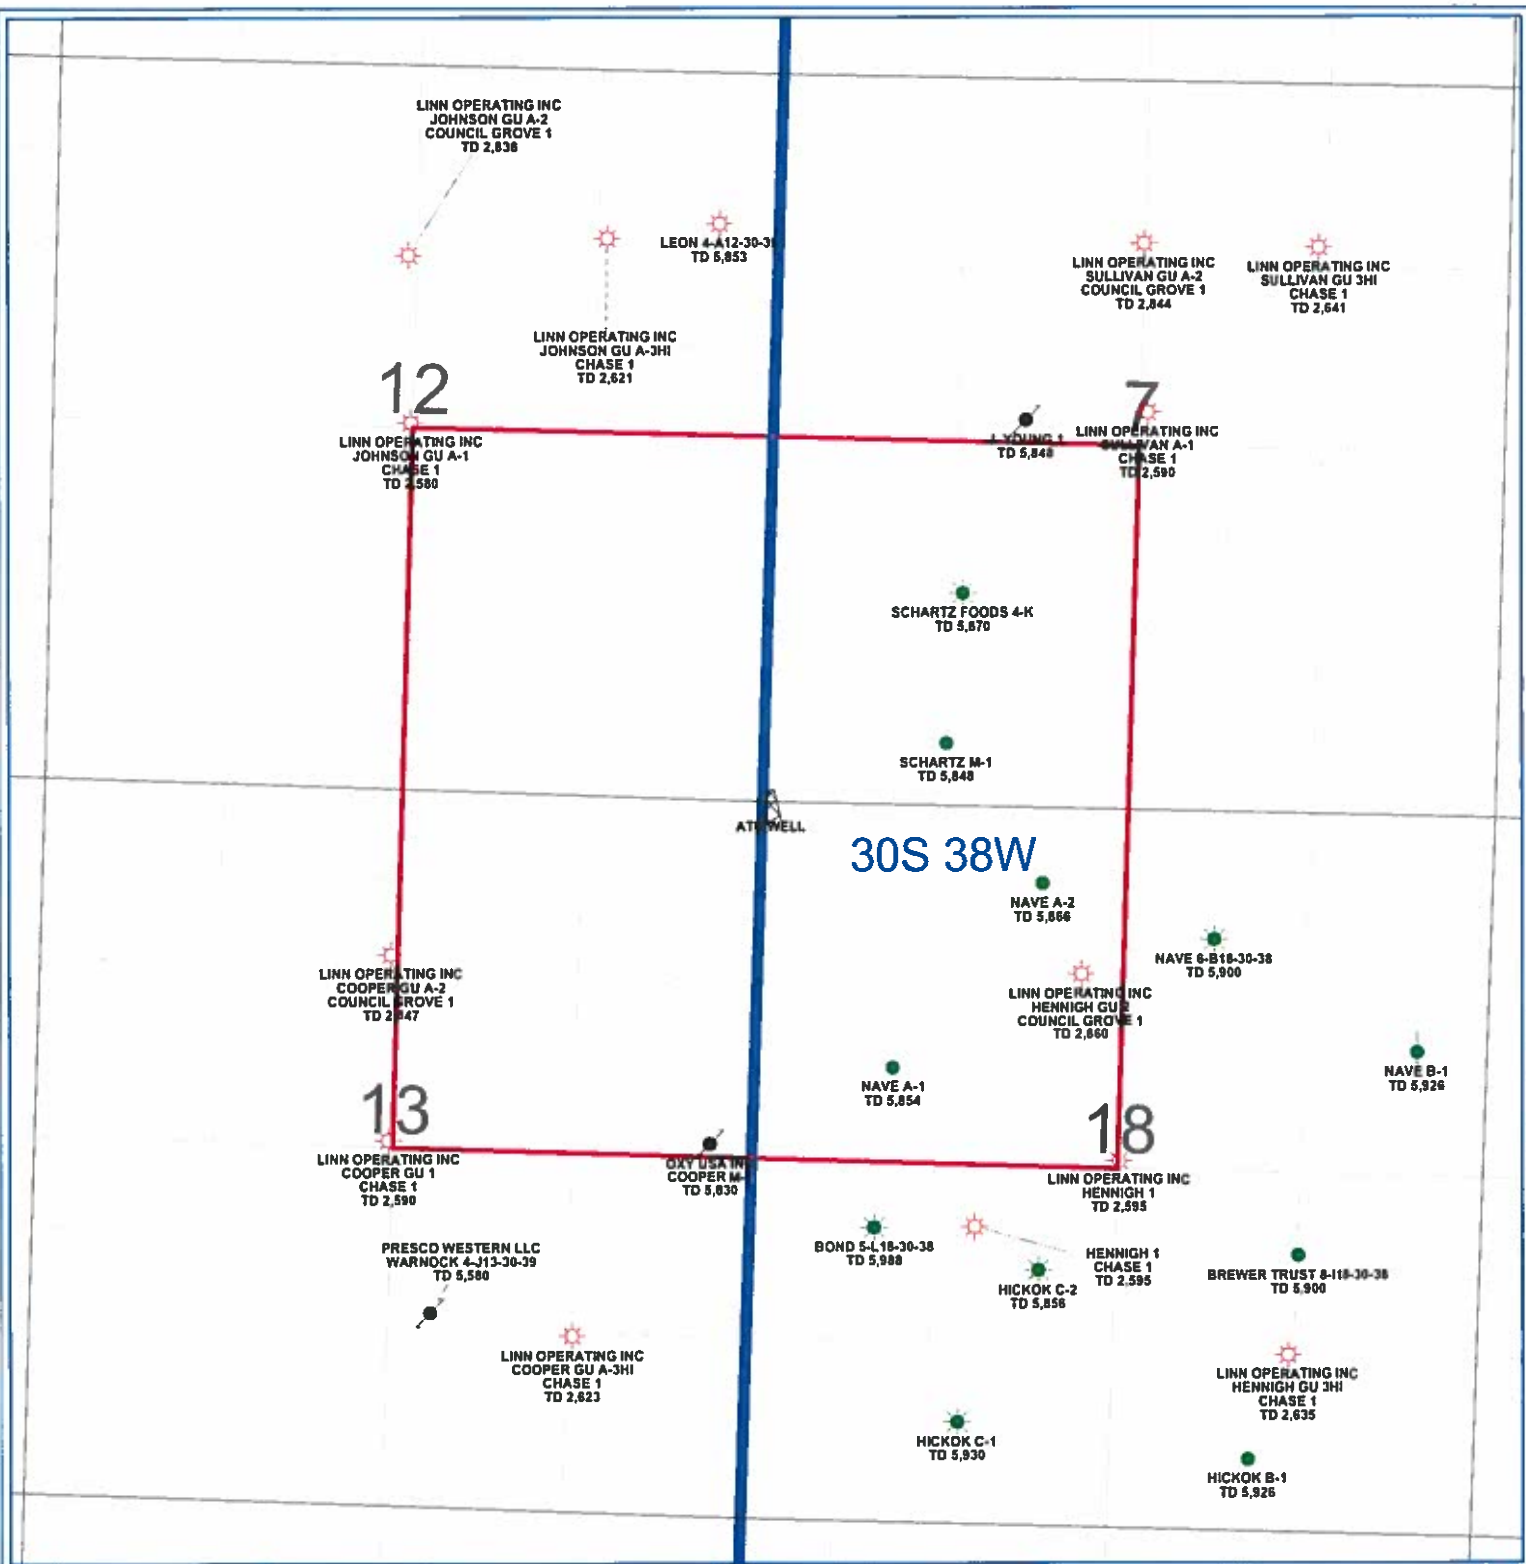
LINN OPERATING INC
JOHNSON GU A-2
COUNCIL GROVE 1
TD 2,836

LEON 4-A12-30-39
TD 5,853

LINN OPERATING INC
SULLIVAN GU A-2
COUNCIL GROVE 1
TD 2,844

LINN OPERATING INC
SULLIVAN GU 3HI
CHASE 1
TD 2,641

LINN OPERATING INC
JOHNSON GU A-3HI
CHASE 1
TD 2,621

12

7

LINN OPERATING INC
JOHNSON GU A-1
CHASE 1
TD 2,580

J YOUNG 1
TD 5,848

LINN OPERATING INC
SULLIVAN A-1
CHASE 1
TD 2,590

SCHARTZ FOODS 4-K
TD 5,870

SCHARTZ M-1
TD 5,848

ATEWELL

30S 38W

NAVE A-2
TD 5,866

NAVE 6-B18-30-38
TD 5,900

LINN OPERATING INC
COOPER GU A-2
COUNCIL GROVE 1
TD 2,847

LINN OPERATING INC
HENNIGH GU 2
COUNCIL GROVE 1
TD 2,860

NAVE B-1
TD 5,926

NAVE A-1
TD 5,854

13

18

LINN OPERATING INC
COOPER GU 1
CHASE 1
TD 2,590

OXY USA INC
COOPER M-1
TD 5,830

LINN OPERATING INC
HENNIGH 1
TD 2,595

PRESCO WESTERN LLC
WARNOCK 4-J13-30-39
TD 5,580

BOND 5-L18-30-38
TD 5,988

HENNIGH 1
CHASE 1
TD 2,595

HICKOK C-2
TD 5,856

BREWER TRUST 8-I18-30-38
TD 5,900

LINN OPERATING INC
COOPER GU A-3HI
CHASE 1
TD 2,623

LINN OPERATING INC
HENNIGH GU 3HI
CHASE 1
TD 2,635

HICKOK C-1
TD 5,930

HICKOK B-1
TD 5,926